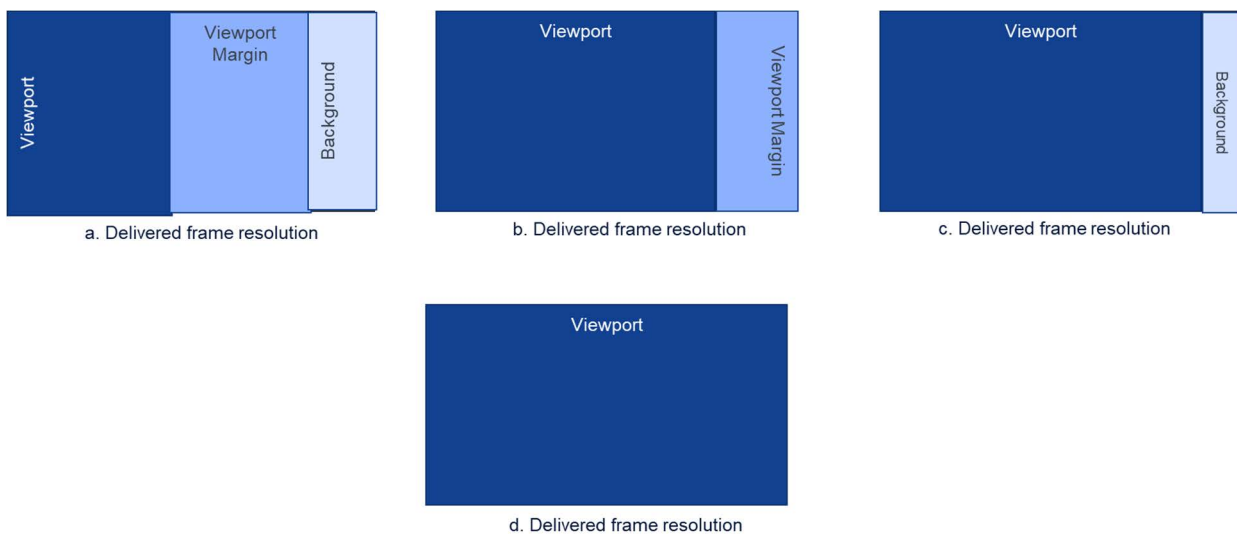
Viewport

Viewport Margin

Background

a. Delivered frame resolution

Viewport

Viewport Margin

b. Delivered frame resolution

Viewport

Background

c. Delivered frame resolution

Viewport

d. Delivered frame resolution